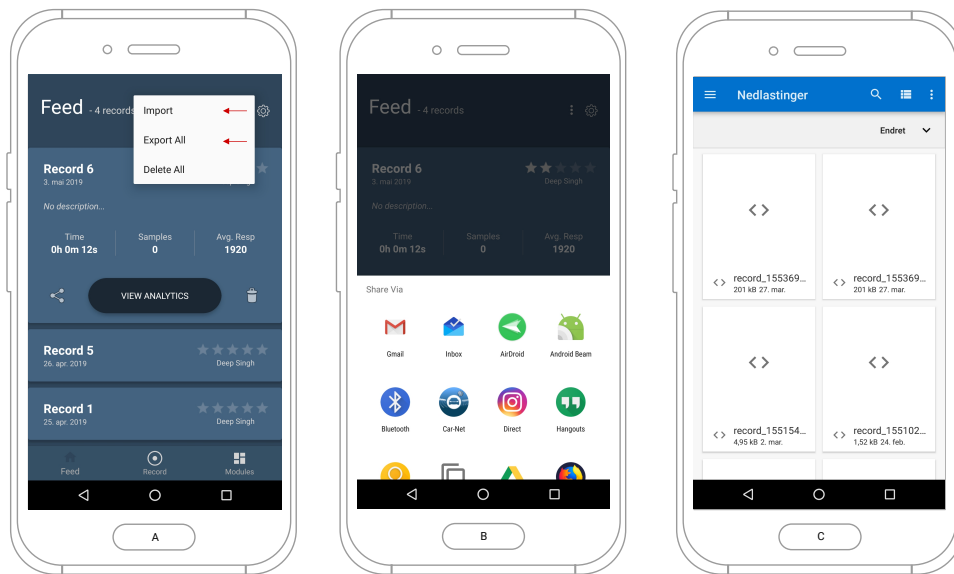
Feed - 4 records

Import

Export All

Delete All

Record 6
3. mai 2019

No description...

Time
0h 0m 12s

Samples
0

Avg. Resp
1920

VIEW ANALYTICS

Record 5
26. apr. 2019
Deep Singh

Record 1
25. apr. 2019
Deep Singh

Feed
Record
Modules

A

Feed - 4 records

Record 6
3. mai 2019
Deep Singh

No description...

Time
0h 0m 12s

Samples
0

Avg. Resp
1920

Share Via

Gmail
Inbox
AirDroid
Android Beam
Bluetooth
Car-Net
Direct
Hangouts

B

Nedlastinger

Endret

record_155369...
201 kB 27. mar.

record_155369...
201 kB 27. mar.

record_155154...
4,95 kB 2. mar.

record_155102...
1,52 kB 24. feb.

C